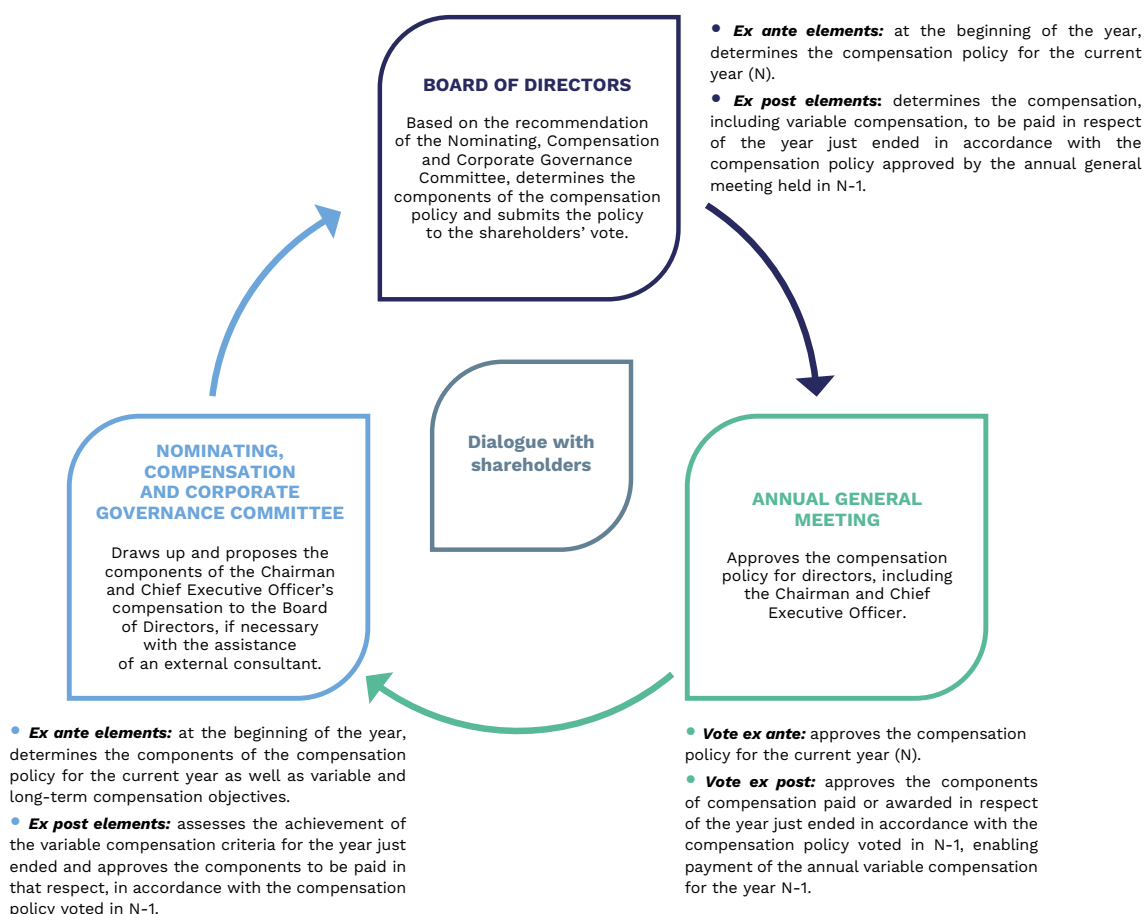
BOARD OF DIRECTORS

Based on the recommendation of the Nominating, Compensation and Corporate Governance Committee, determines the components of the compensation policy and submits the policy to the shareholders' vote.

• **Ex ante elements:** at the beginning of the year, determines the compensation policy for the current year (N).

• **Ex post elements:** determines the compensation, including variable compensation, to be paid in respect of the year just ended in accordance with the compensation policy approved by the annual general meeting held in N-1.

Dialogue with shareholders

NOMINATING, COMPENSATION AND CORPORATE GOVERNANCE COMMITTEE

Draws up and proposes the components of the Chairman and Chief Executive Officer's compensation to the Board of Directors, if necessary with the assistance of an external consultant.

ANNUAL GENERAL MEETING

Approves the compensation policy for directors, including the Chairman and Chief Executive Officer.

• **Ex ante elements:** at the beginning of the year, determines the components of the compensation policy for the current year as well as variable and long-term compensation objectives.

• **Ex post elements:** assesses the achievement of the variable compensation criteria for the year just ended and approves the components to be paid in that respect, in accordance with the compensation policy voted in N-1.

• **Vote ex ante:** approves the compensation policy for the current year (N).

• **Vote ex post:** approves the components of compensation paid or awarded in respect of the year just ended in accordance with the compensation policy voted in N-1, enabling payment of the annual variable compensation for the year N-1.